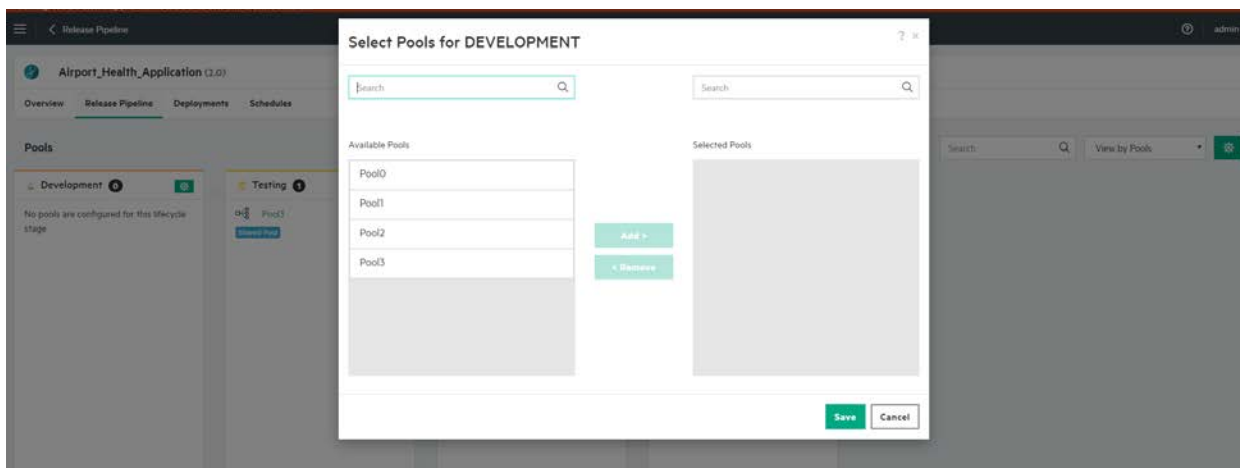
< Release Pipeline

admin

Airport_Health_Application (2.0)

Overview Release Pipeline Deployments Schedules

Pools

Development 0

No pools are configured for this lifecycle stage

Testing 1

Pool1

Shared Pool

Search

View by Pools

Select Pools for DEVELOPMENT

? ×

Search

Search

Available Pools

Pool0

Pool1

Pool2

Pool3

Add >

< Remove

Selected Pools

Save

Cancel